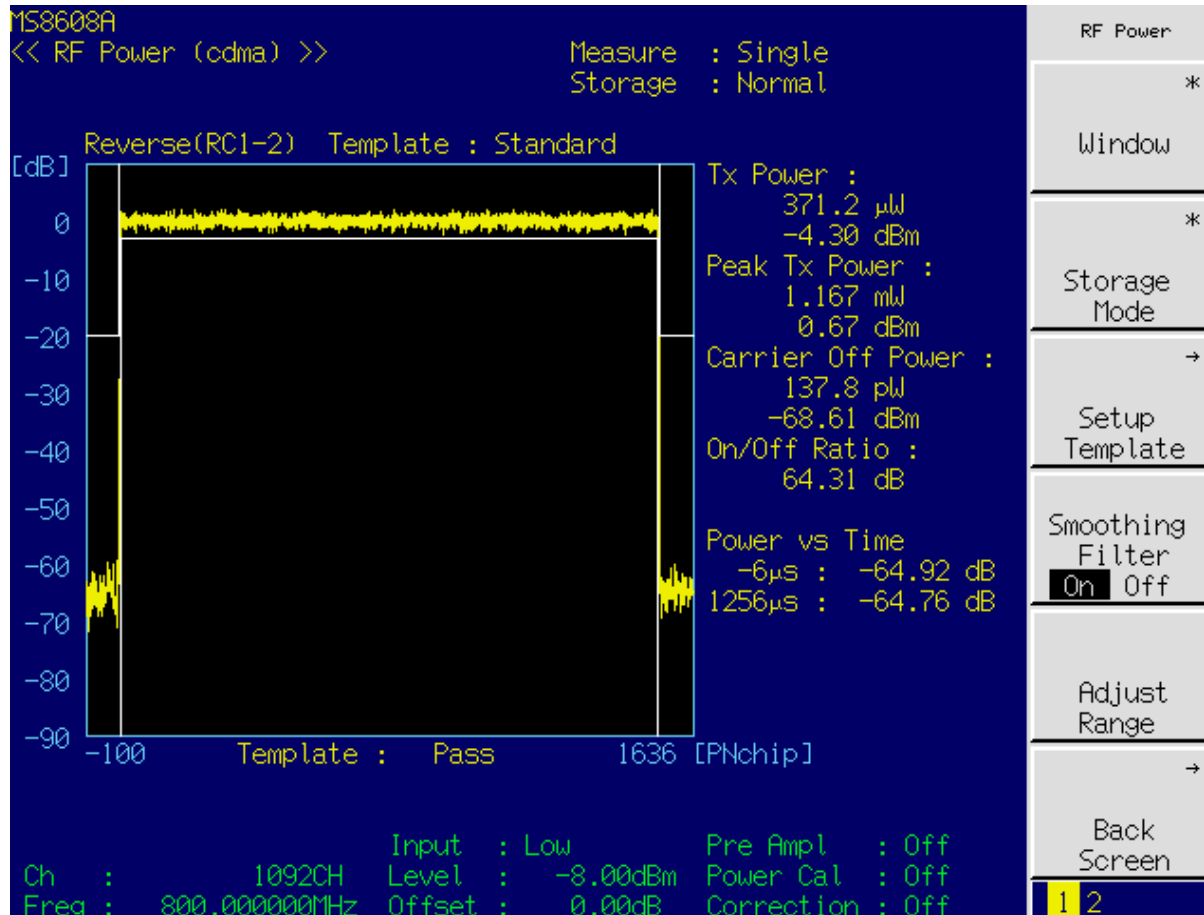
MS8608A
<< RF Power (cdma) >>

Measure : Single
Storage : Normal

Reverse(RC1-2) Template : Standard

[dB]
0
-10
-20
-30
-40
-50
-60
-70
-80
-90

-100 Template : Pass 1636 [PNchip]

Tx Power :
371.2 μW
-4.30 dBm
Peak Tx Power :
1.167 mW
0.67 dBm
Carrier Off Power :
137.8 pW
-68.61 dBm
On/Off Ratio :
64.31 dB

Power vs Time
-6μs : -64.92 dB
1256μs : -64.76 dB

Input : Low
Ch : 1092CH Level : -8.00dBm
Freq : 800.000000MHz Offset : 0.00dB

Pre Ampl : Off
Power Cal : Off
Correction : Off

RF Power

*
Window

*
Storage Mode

→
Setup Template

Smoothing Filter
On Off

Adjust Range

→
Back Screen

1 2